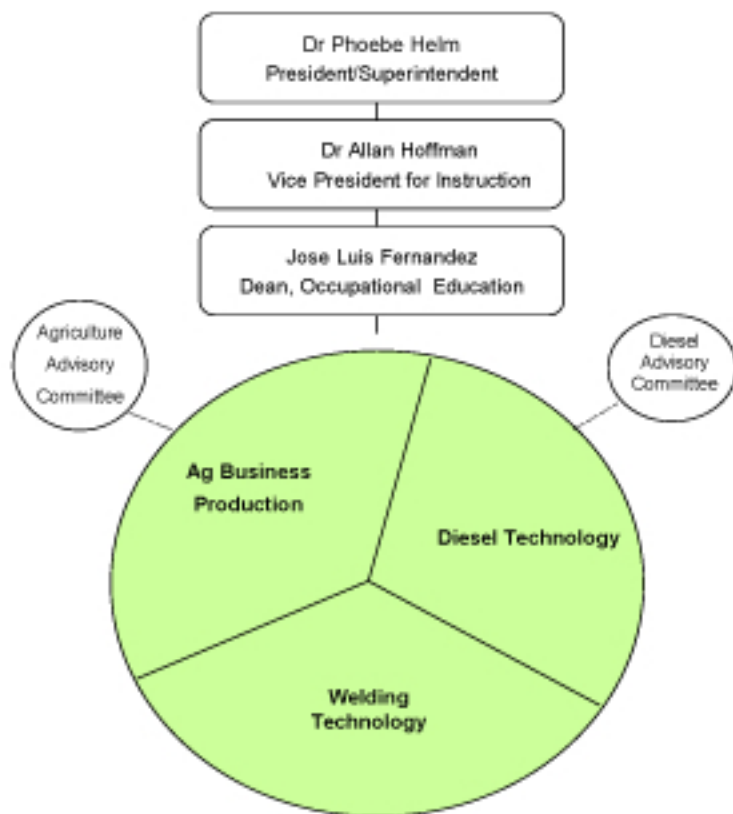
Dr Phoebe Helm
President/Superintendent

Dr Allan Hoffman
Vice President for Instruction

Jose Luis Fernandez
Dean, Occupational Education

Agriculture Advisory Committee

Diesel Advisory Committee

Ag Business Production

Diesel Technology

Welding Technology